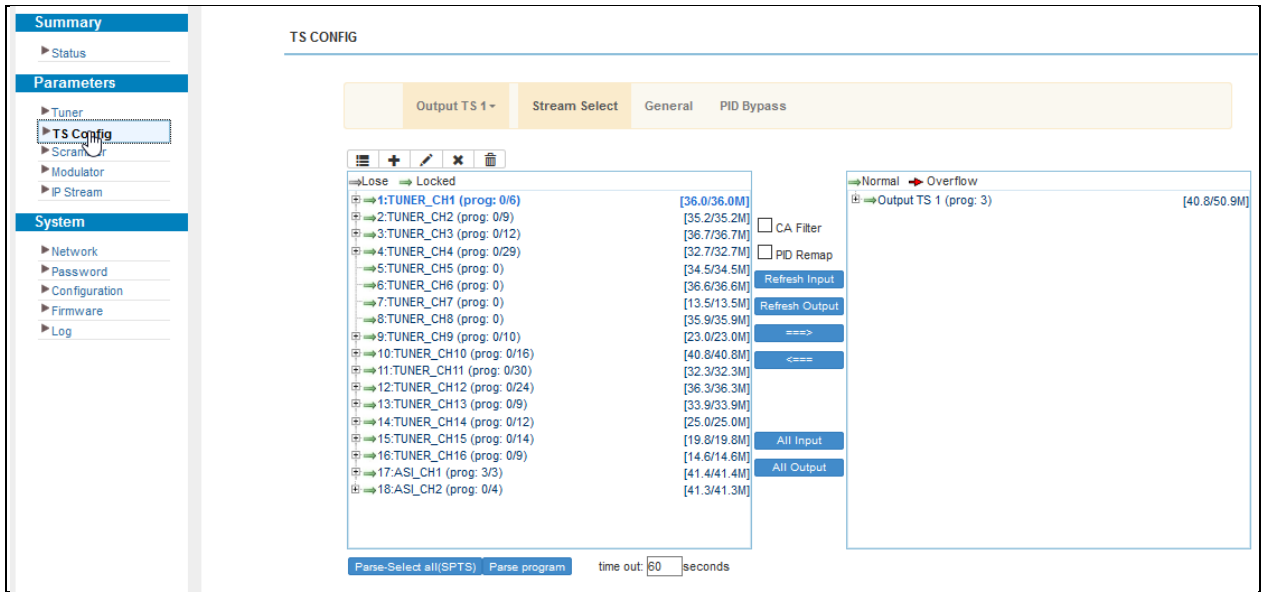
Summary
Status
Parameters
Tuner
TS Config
Scram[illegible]r
Modulator
IP Stream
System
Network
Password
Configuration
Firmware
Log

TS CONFIG

Output TS 1 Stream Select General PID Bypass

Lose Locked
1:TUNER_CH1 (prog: 0/6) [36.0/36.0M]
2:TUNER_CH2 (prog: 0/9) [35.2/35.2M]
3:TUNER_CH3 (prog: 0/12) [36.7/36.7M]
4:TUNER_CH4 (prog: 0/29) [32.7/32.7M]
5:TUNER_CH5 (prog: 0) [34.5/34.5M]
6:TUNER_CH6 (prog: 0) [36.6/36.6M]
7:TUNER_CH7 (prog: 0) [13.5/13.5M]
8:TUNER_CH8 (prog: 0) [35.9/35.9M]
9:TUNER_CH9 (prog: 0/10) [23.0/23.0M]
10:TUNER_CH10 (prog: 0/16) [40.8/40.8M]
11:TUNER_CH11 (prog: 0/30) [32.3/32.3M]
12:TUNER_CH12 (prog: 0/24) [36.3/36.3M]
13:TUNER_CH13 (prog: 0/9) [33.9/33.9M]
14:TUNER_CH14 (prog: 0/12) [25.0/25.0M]
15:TUNER_CH15 (prog: 0/14) [19.8/19.8M]
16:TUNER_CH16 (prog: 0/9) [14.6/14.6M]
17:ASI_CH1 (prog: 3/3) [41.4/41.4M]
18:ASI_CH2 (prog: 0/4) [41.3/41.3M]

CA Filter
PID Remap
Refresh Input
Refresh Output
===>
<===
All Input
All Output

Normal Overflow
Output TS 1 (prog: 3) [40.8/50.9M]

Parse-Select all(SPTS) Parse program time out: 60 seconds